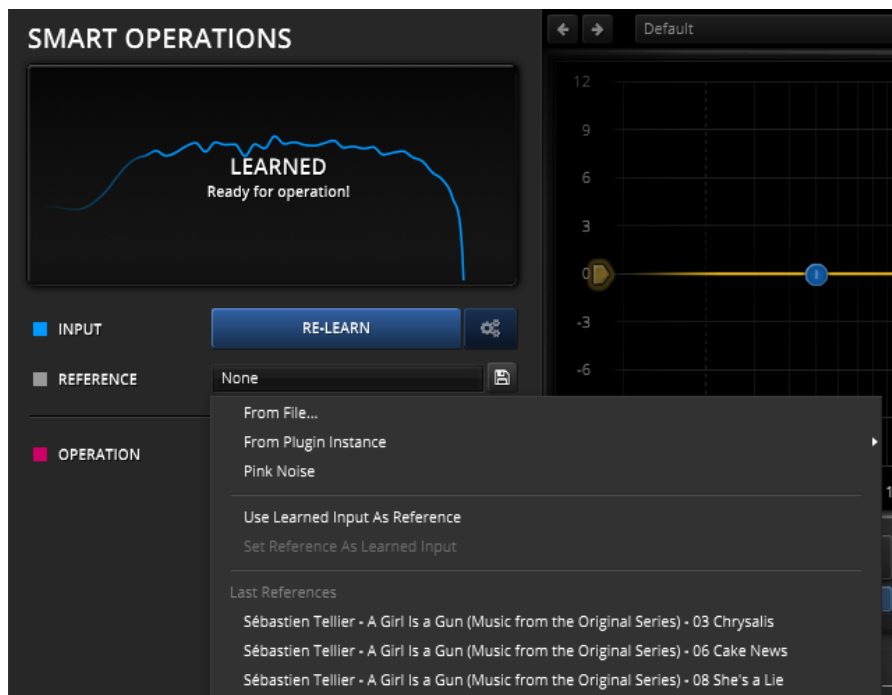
SMART OPERATIONS

LEARNED
Ready for operation!

INPUT
RE-LEARN

REFERENCE
None

OPERATION

From File...
From Plugin Instance
Pink Noise
Use Learned Input As Reference
Set Reference As Learned Input
Last References
Sébastien Tellier - A Girl Is a Gun (Music from the Original Series) - 03 Chrysalis
Sébastien Tellier - A Girl Is a Gun (Music from the Original Series) - 06 Cake News
Sébastien Tellier - A Girl Is a Gun (Music from the Original Series) - 08 She's a Lie

Default

12
9
6
3
0
-3
-6